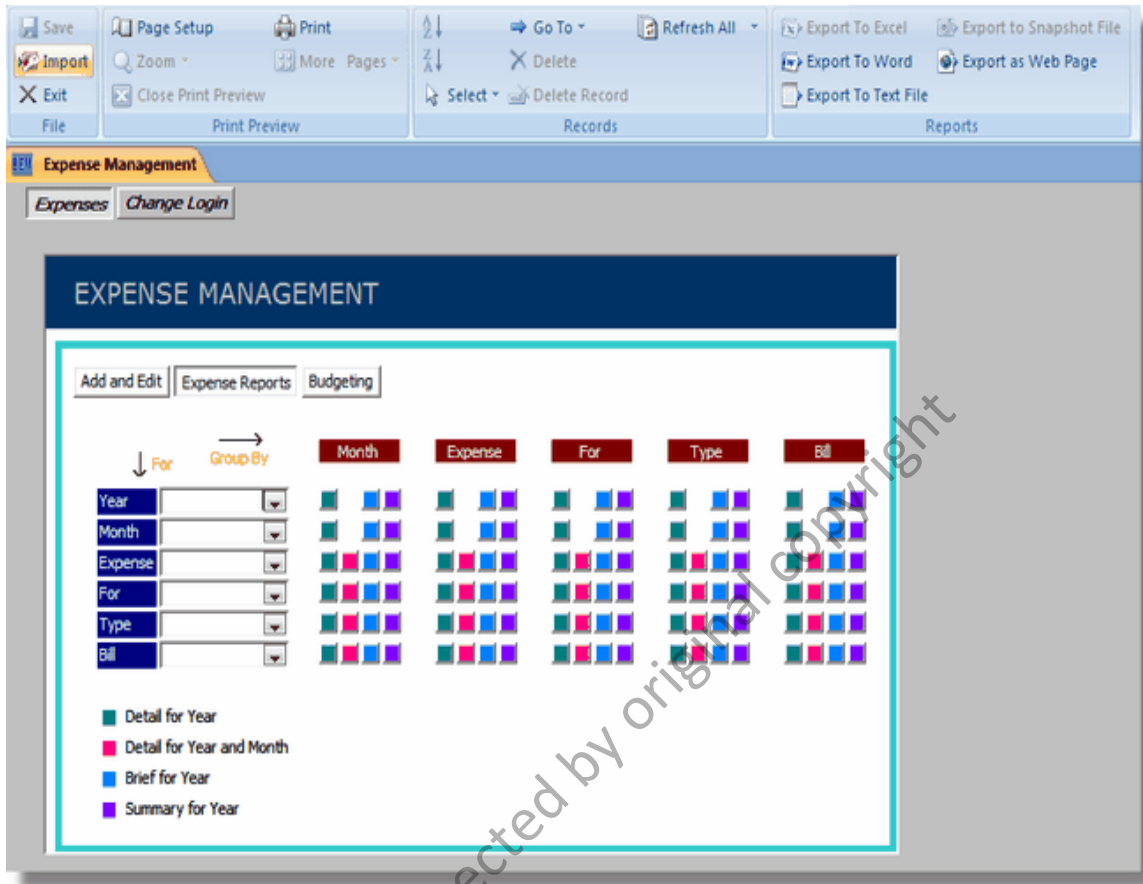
Save
Import
Exit
File

Page Setup
Zoom
Close Print Preview
Print
More Pages
Print Preview

Go To
Delete
Select
Delete Record
Refresh All
Records

Export To Excel
Export To Word
Export To Text File
Export to Snapshot File
Export as Web Page
Reports

Expense Management

Expenses
Change Login

EXPENSE MANAGEMENT

Add and Edit
Expense Reports
Budgeting

For
Group By

| | | Month | Expense | For | Type | Bill |
|---|---|---|---|---|---|---|
| Year | | | | | | |
| Month | | | | | | |
| Expense | | | | | | |
| For | | | | | | |
| Type | | | | | | |
| Bill | | | | | | |

Detail for Year
Detail for Year and Month
Brief for Year
Summary for Year

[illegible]ected by original copyright